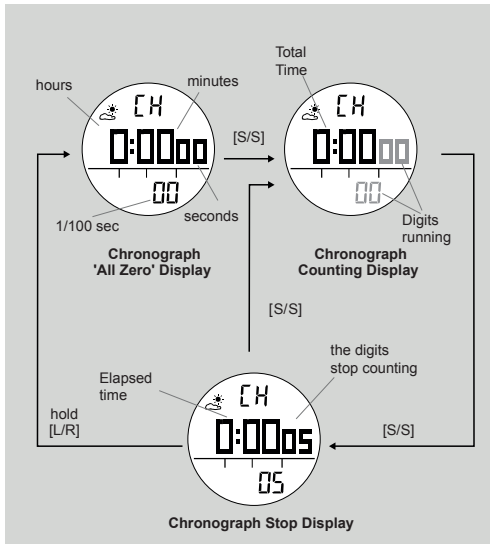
hours

minutes

CH

0:0000

[S/S]

00

1/100 sec

seconds

Chronograph 'All Zero' Display

Total Time

CH

0:0000

00

Digits running

Chronograph Counting Display

[S/S]

the digits stop counting

Elapsed time

CH

0:0005

05

hold [L/R]

[S/S]

Chronograph Stop Display